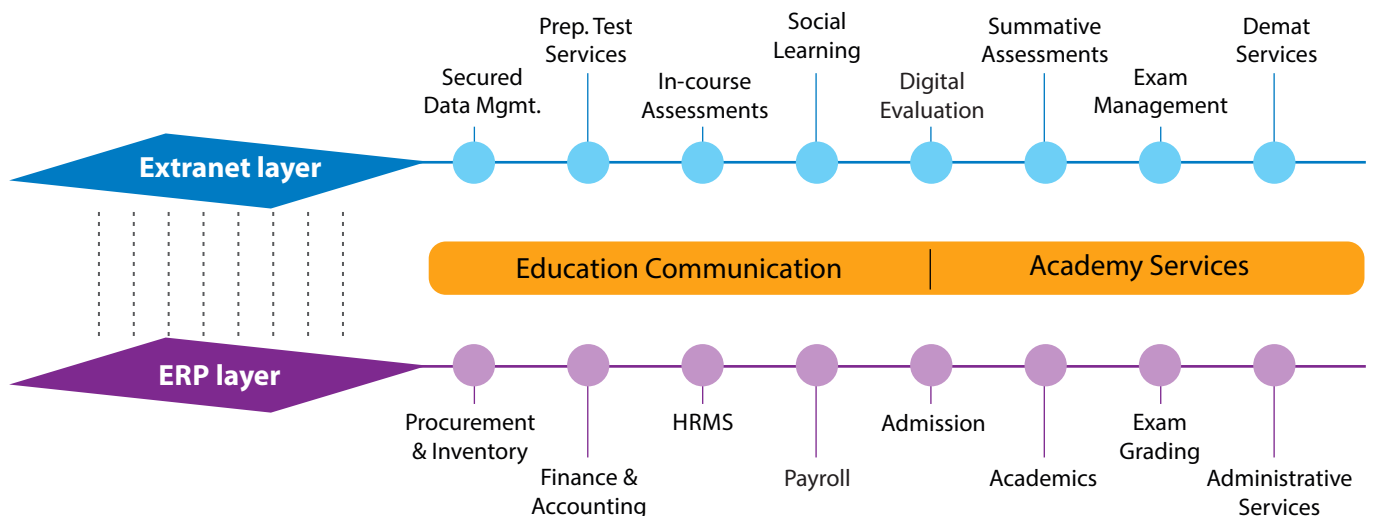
Prep. Test Services

Social Learning

Summative Assessments

Demat Services

Secured Data Mgmt.

In-course Assessments

Digital Evaluation

Exam Management

Extranet layer

Education Communication | Academy Services

ERP layer

Procurement & Inventory

HRMS

Admission

Exam Grading

Finance & Accounting

Payroll

Academics

Administrative Services